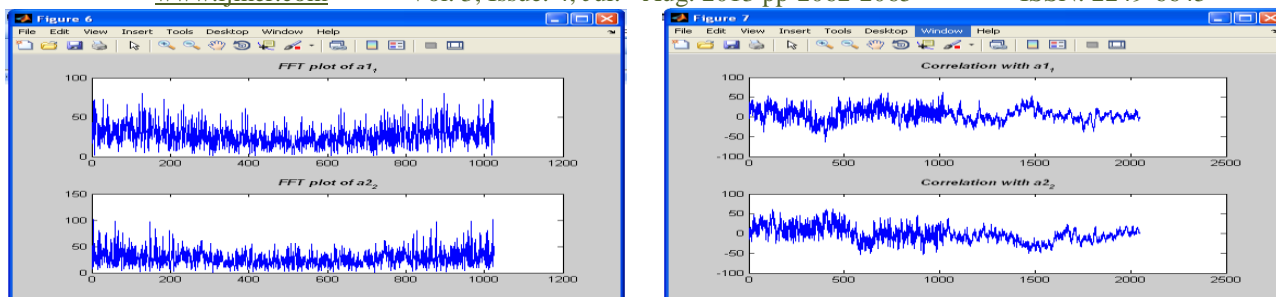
Figure 6
File Edit View Insert Tools Desktop Window Help
FFT plot of $a1_1$
100
50
0
0 200 400 600 800 1000 1200
FFT plot of $a2_2$
150
100
50
0
0 200 400 600 800 1000 1200

Figure 7
File Edit View Insert Tools Desktop Window Help
Correlation with $a1_1$
100
50
0
-50
-100
0 500 1000 1500 2000 2500
Correlation with $a2_2$
100
50
0
-50
-100
0 500 1000 1500 2000 2500